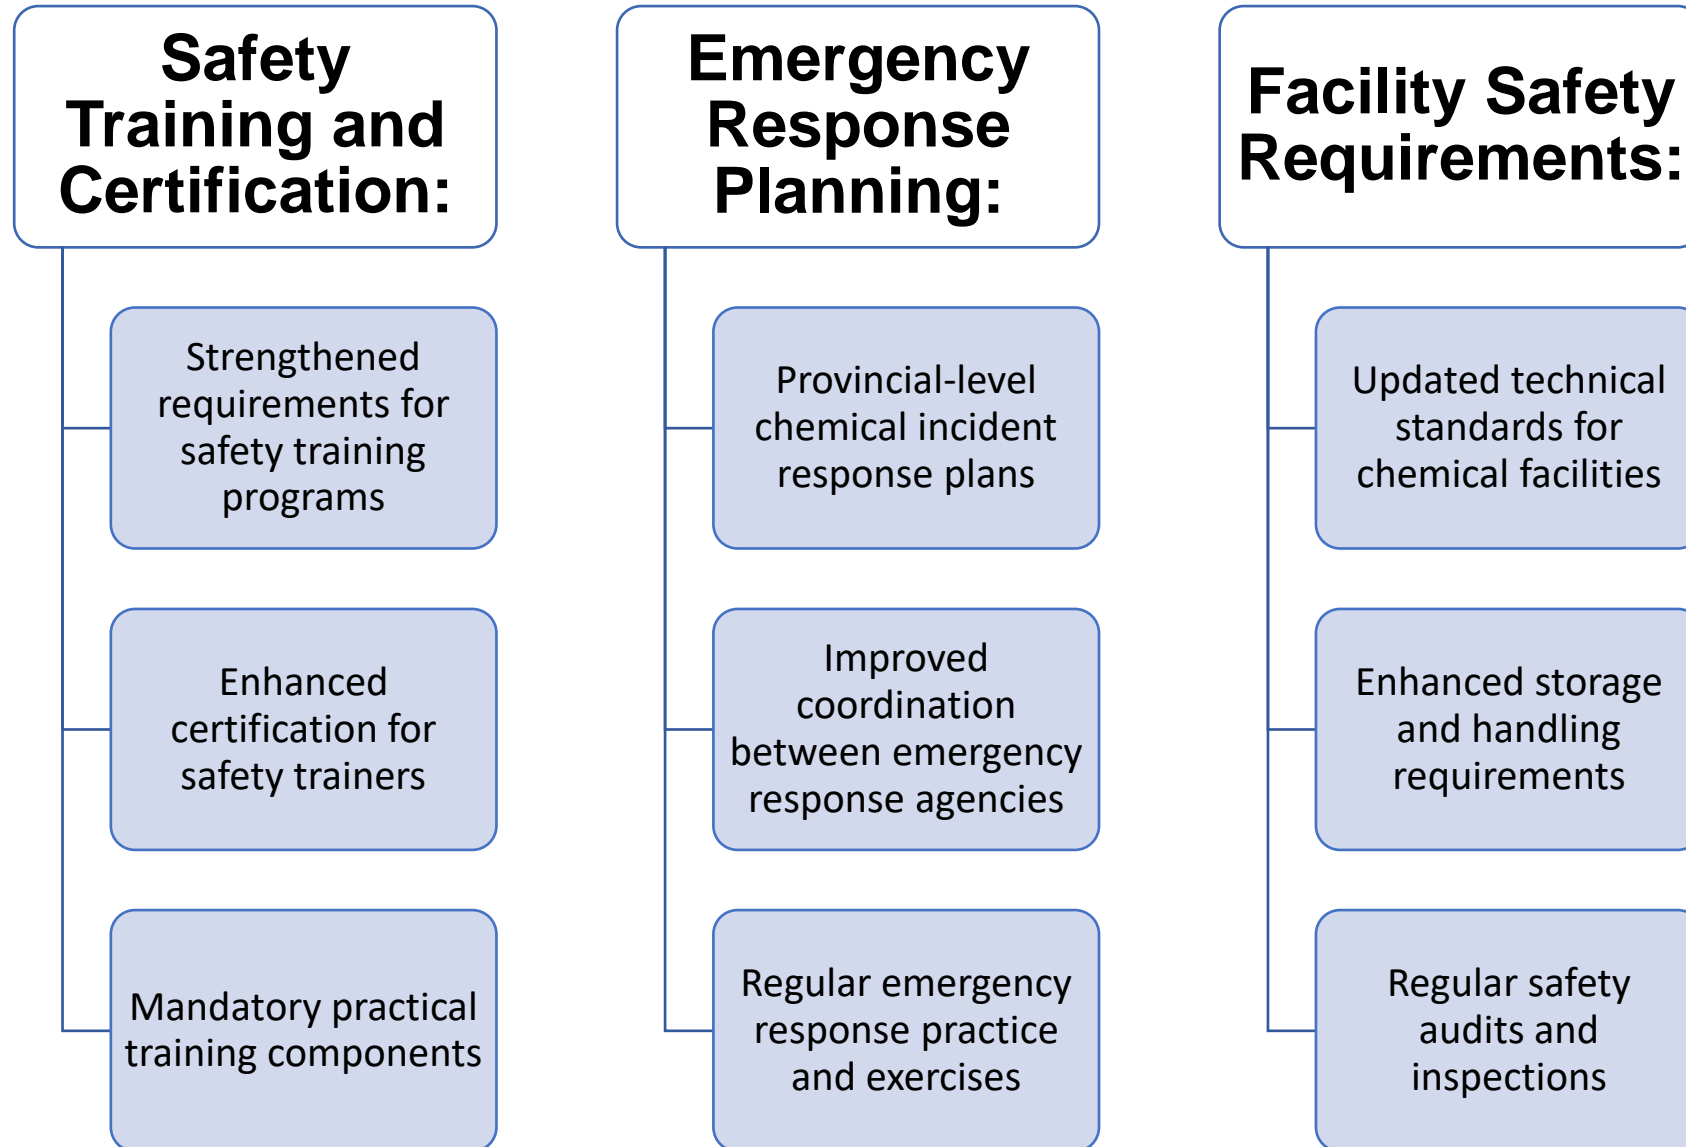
Safety Training and Certification:

Strengthened requirements for safety training programs

Enhanced certification for safety trainers

Mandatory practical training components

Emergency Response Planning:

Provincial-level chemical incident response plans

Improved coordination between emergency response agencies

Regular emergency response practice and exercises

Facility Safety Requirements:

Updated technical standards for chemical facilities

Enhanced storage and handling requirements

Regular safety audits and inspections